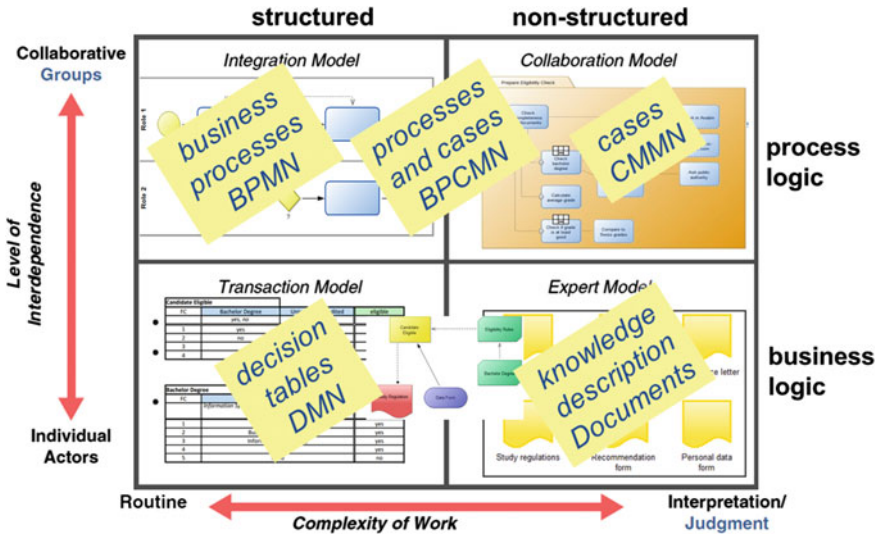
structured

non-structured

Collaborative Groups

Level of Interdependence

Individual Actors

Integration Model

Role 1

Role 2

business processes BPMN

Collaboration Model

Prepare Eligibility Check

processes and cases BPCMN

cases CMMN

process logic

Transaction Model

Candidate Eligible

| FC | Bachelor Degree | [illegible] | eligible |
|---|---|---|---|
| 1 | yes, no | | |
| 2 | yes | | |
| 3 | no | | |
| 4 | | | |

Bachelor Degree

| FC | | | |
|---|---|---|---|
| 1 | Information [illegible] | | yes |
| 2 | | | yes |
| 3 | Bu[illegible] | | yes |
| 4 | Inf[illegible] | | yes |
| 5 | | | no |

Candidate Eligible

Eligibility Rules

Bachelor Degree

Data Form

decision tables DMN

Expert Model

knowledge description Documents

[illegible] letter

Study regulations

Recommendation form

Personal data form

business logic

Routine

Complexity of Work

Interpretation/ Judgment